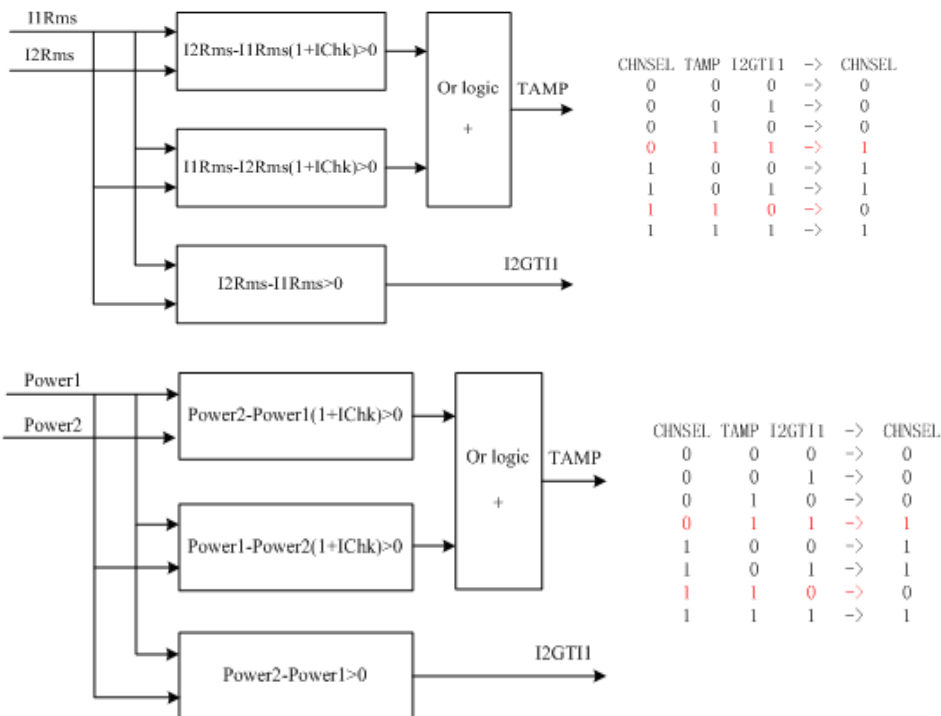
I1Rms

I2Rms

I2Rms-I1Rms(1+IChk)>0

I1Rms-I2Rms(1+IChk)>0

I2Rms-I1Rms>0

Or logic

+

TAMP

I2GTI1

| CHNSEL | TAMP | I2GTI1 | -> | CHNSEL |
|---|---|---|---|---|
| 0 | 0 | 0 | -> | 0 |
| 0 | 0 | 1 | -> | 0 |
| 0 | 1 | 0 | -> | 0 |
| 0 | 1 | 1 | -> | 1 |
| 1 | 0 | 0 | -> | 1 |
| 1 | 0 | 1 | -> | 1 |
| 1 | 1 | 0 | -> | 0 |
| 1 | 1 | 1 | -> | 1 |

Power1

Power2

Power2-Power1(1+IChk)>0

Power1-Power2(1+IChk)>0

Power2-Power1>0

Or logic

+

TAMP

I2GTI1

| CHNSEL | TAMP | I2GTI1 | -> | CHNSEL |
|---|---|---|---|---|
| 0 | 0 | 0 | -> | 0 |
| 0 | 0 | 1 | -> | 0 |
| 0 | 1 | 0 | -> | 0 |
| 0 | 1 | 1 | -> | 1 |
| 1 | 0 | 0 | -> | 1 |
| 1 | 0 | 1 | -> | 1 |
| 1 | 1 | 0 | -> | 0 |
| 1 | 1 | 1 | -> | 1 |